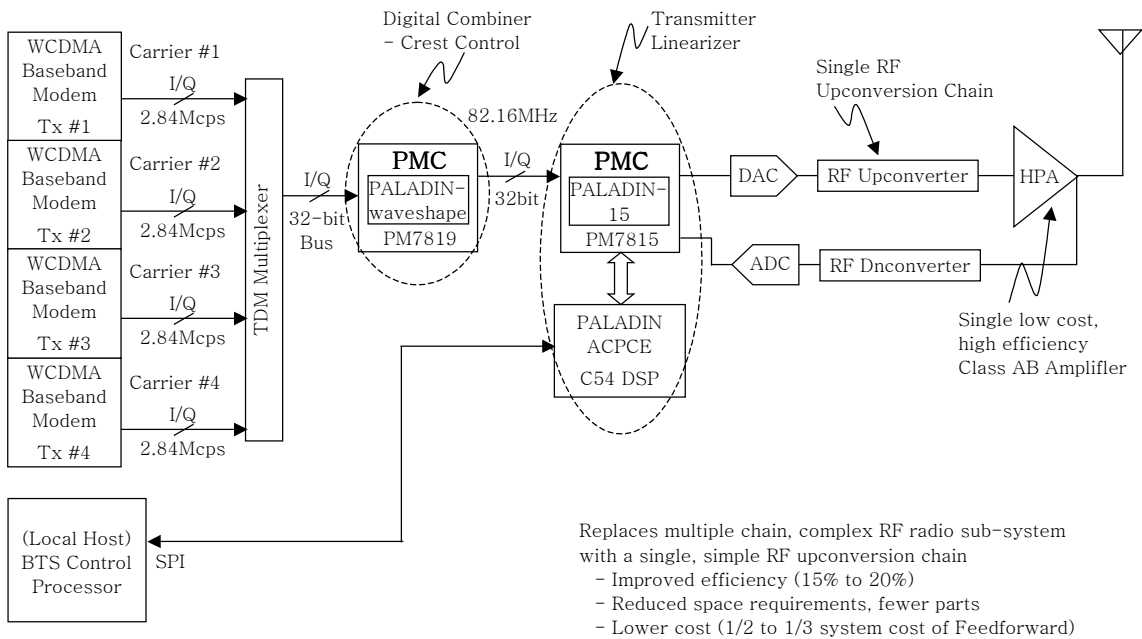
WCDMA Baseband Modem Tx #1

Carrier #1
I/Q
2.84Mcps

WCDMA Baseband Modem Tx #2

Carrier #2
I/Q
2.84Mcps

WCDMA Baseband Modem Tx #3

Carrier #3
I/Q
2.84Mcps

WCDMA Baseband Modem Tx #4

Carrier #4
I/Q
2.84Mcps

TDM Multiplexer

I/Q
32-bit Bus

Digital Combiner - Crest Control

PMC
PALADIN-waveshape
PM7819

82.16MHz
I/Q
32bit

Transmitter Linearizer

PMC
PALADIN-15
PM7815

PALADIN ACPCE
C54 DSP

DAC
ADC

Single RF Upconversion Chain

RF Upconverter
RF Dnconverter

HPA

Single low cost, high efficiency Class AB Amplifler

(Local Host) BTS Control Processor

SPI

Replaces multiple chain, complex RF radio sub-system with a single, simple RF upconversion chain
- Improved efficiency (15% to 20%)
- Reduced space requirements, fewer parts
- Lower cost (1/2 to 1/3 system cost of Feedforward)